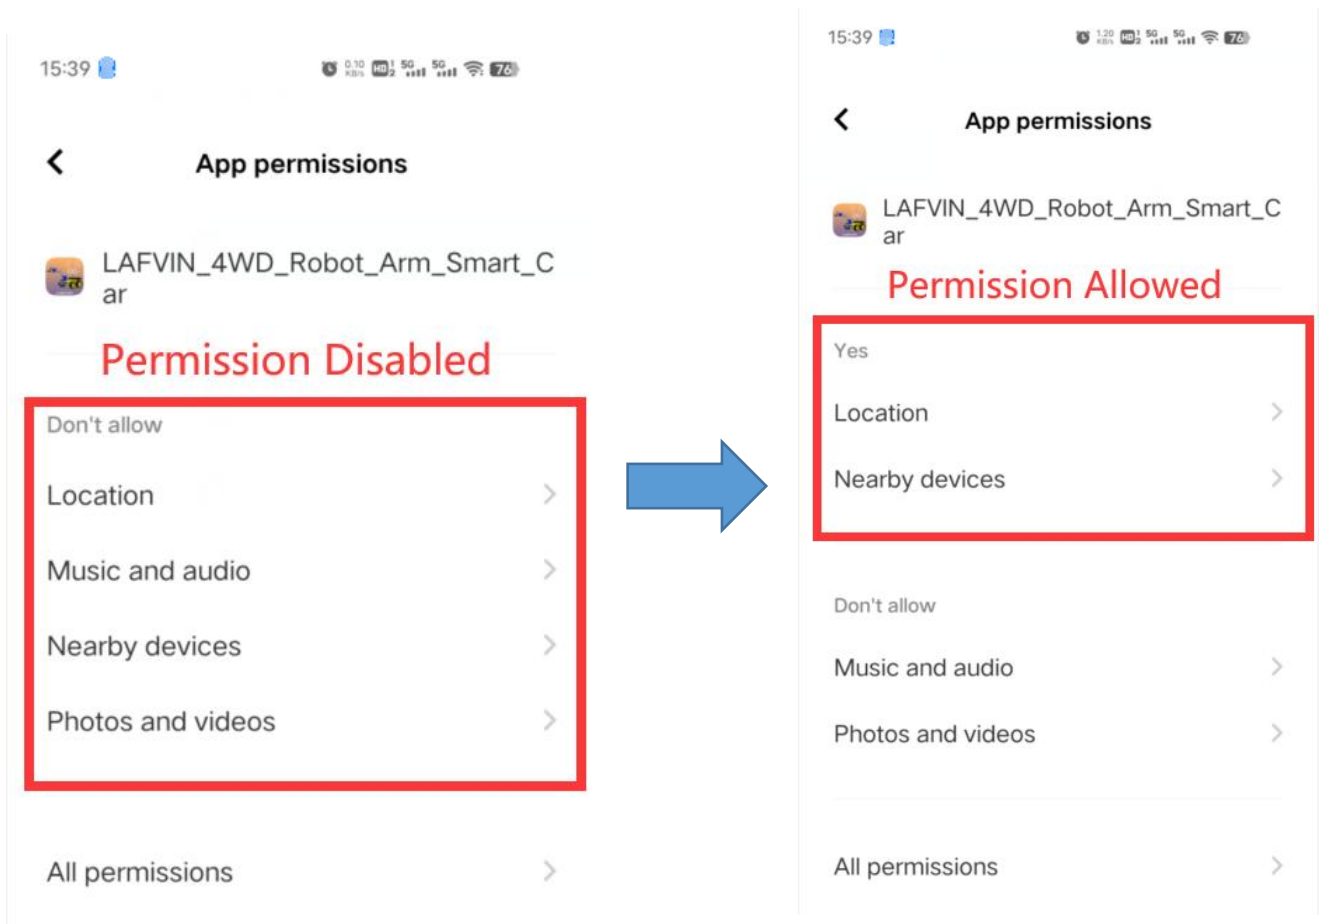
15:39 0.10 KB/s HD 5G 5G 76

App permissions

LAFVIN_4WD_Robot_Arm_Smart_Car

Permission Disabled

Don't allow

Location

Music and audio

Nearby devices

Photos and videos

All permissions

15:39 1.20 KB/s HD 5G 5G 76

App permissions

LAFVIN_4WD_Robot_Arm_Smart_Car

Permission Allowed

Yes

Location

Nearby devices

Don't allow

Music and audio

Photos and videos

All permissions